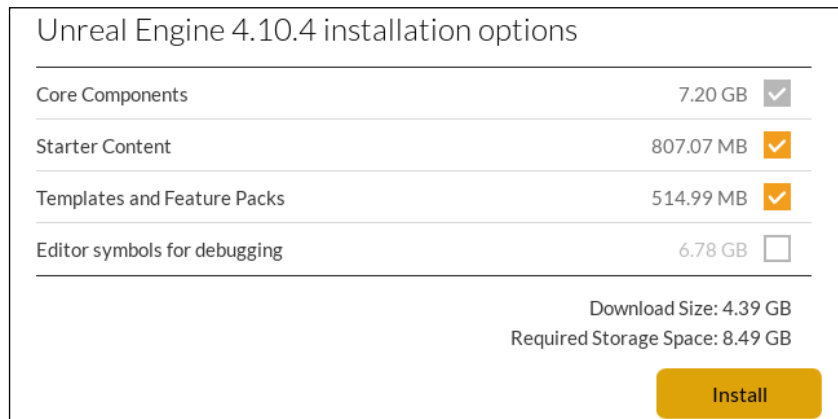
Unreal Engine 4.10.4 installation options

| | |
|---|---|
| Core Components | 7.20 GB |
| Starter Content | 807.07 MB |
| Templates and Feature Packs | 514.99 MB |
| Editor symbols for debugging | 6.78 GB |

Download Size: 4.39 GB
Required Storage Space: 8.49 GB

Install